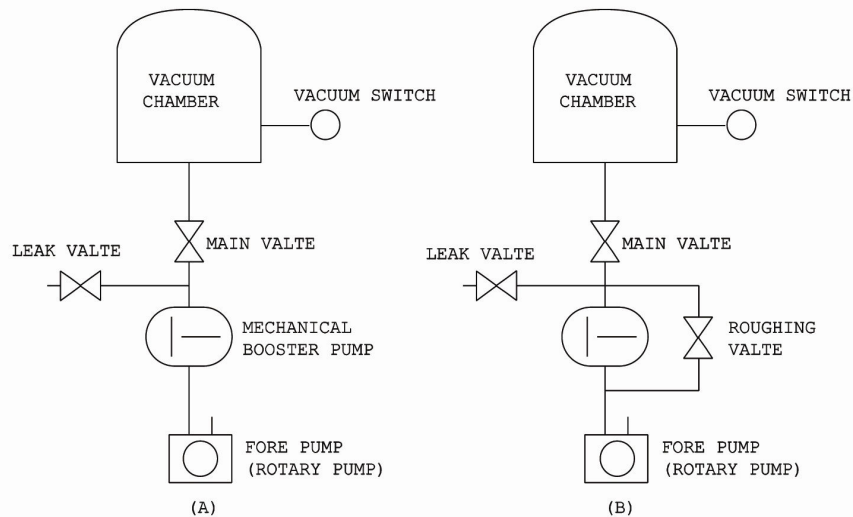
VACUUM CHAMBER

VACUUM SWITCH

LEAK VALTE

MAIN VALTE

MECHANICAL BOOSTER PUMP

FORE PUMP (ROTARY PUMP)

(A)

VACUUM CHAMBER

VACUUM SWITCH

LEAK VALTE

MAIN VALTE

ROUGHING VALTE

FORE PUMP (ROTARY PUMP)

(B)